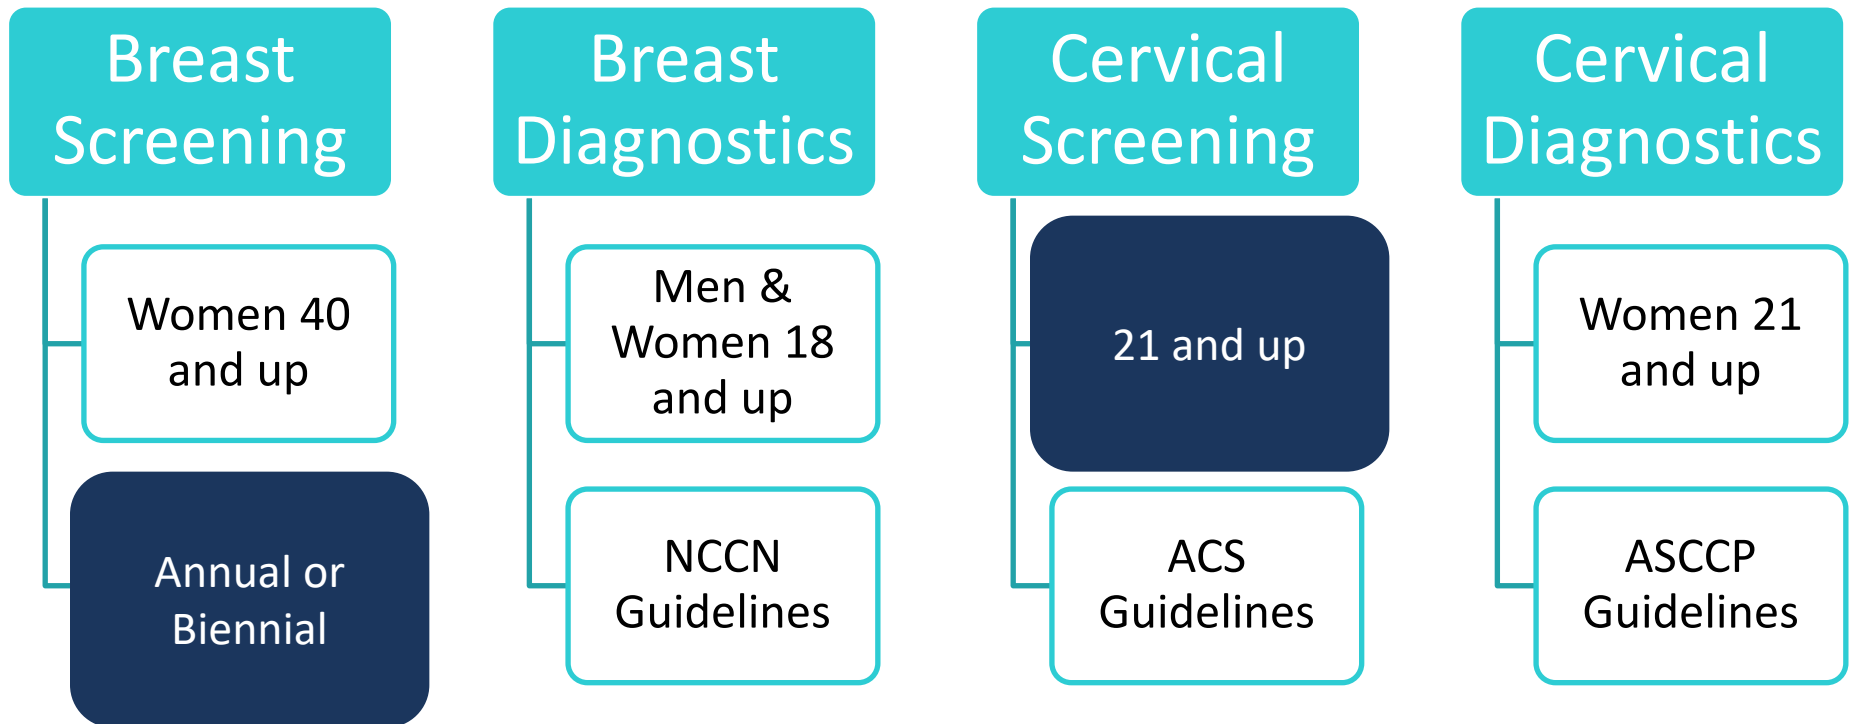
Breast Screening

Women 40 and up

Annual or Biennial

Breast Diagnostics

Men & Women 18 and up

NCCN Guidelines

Cervical Screening

21 and up

ACS Guidelines

Cervical Diagnostics

Women 21 and up

ASCCP Guidelines